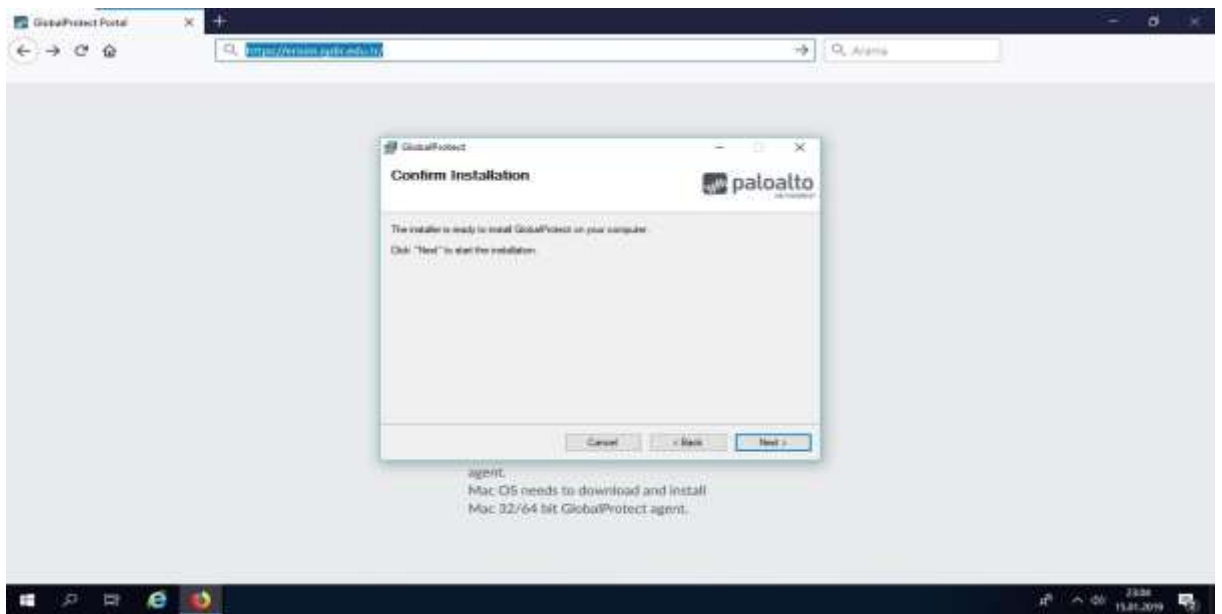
GlobalProtect Portal

https://erisim.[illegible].edu.tr/

Arama

GlobalProtect

Confirm Installation

paloalto

The installer is ready to install GlobalProtect on your computer.

Click "Next" to start the installation.

Cancel

< Back

Next >

agent.
Mac OS needs to download and install Mac 32/64 bit GlobalProtect agent.

23:04
15.01.2019